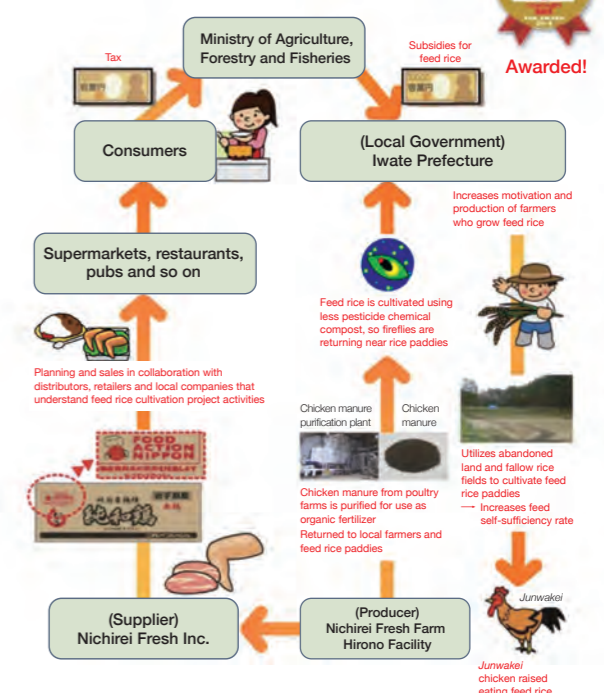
Awarded!

Ministry of Agriculture, Forestry and Fisheries

Tax

Subsidies for feed rice

Consumers

(Local Government) Iwate Prefecture

Increases motivation and production of farmers who grow feed rice

Supermarkets, restaurants, pubs and so on

Feed rice is cultivated using less pesticide chemical compost, so fireflies are returning near rice paddies

Planning and sales in collaboration with distributors, retailers and local companies that understand feed rice cultivation project activities

FOOD ACTION NIPPON

Chicken manure purification plant

Chicken manure

Utilizes abandoned land and fallow rice fields to cultivate feed rice paddies
→ Increases feed self-sufficiency rate

Chicken manure from poultry farms is purified for use as organic fertilizer
Returned to local farmers and feed rice paddies

Junwakei

(Supplier) Nichirei Fresh Inc.

(Producer) Nichirei Fresh Farm Hirono Facility

Junwakei chicken raised eating feed rice